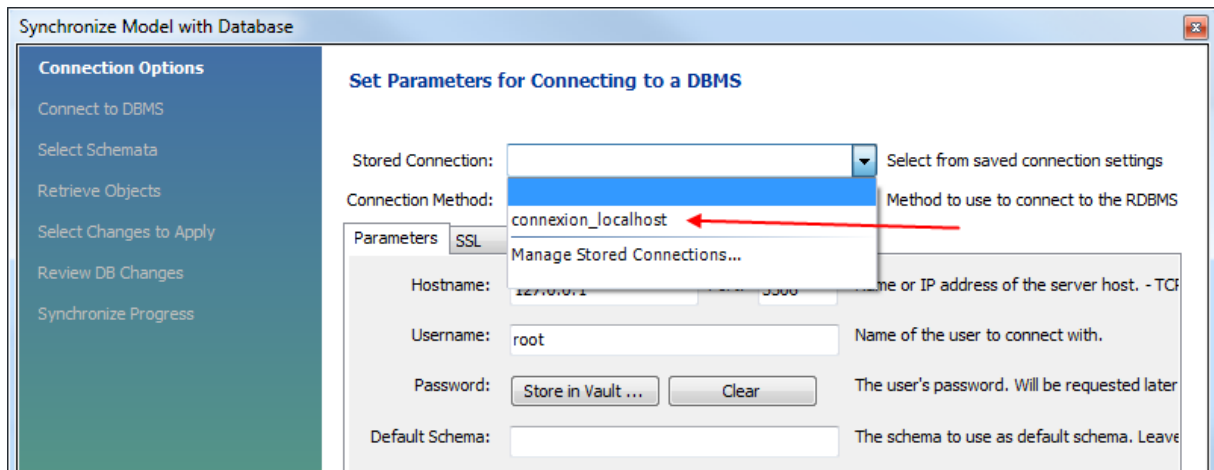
Synchronize Model with Database

Connection Options
Connect to DBMS
Select Schemata
Retrieve Objects
Select Changes to Apply
Review DB Changes
Synchronize Progress

Set Parameters for Connecting to a DBMS

Stored Connection:
Select from saved connection settings

Connection Method:
Method to use to connect to the RDBMS

connexion_localhost
Manage Stored Connections...

Parameters SSL

Hostname: 127.0.0.1 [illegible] 3306 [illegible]ame or IP address of the server host. - TC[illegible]

Username: root
Name of the user to connect with.

Password: Store in Vault ... Clear
The user's password. Will be requested later

Default Schema:
The schema to use as default schema. Leave